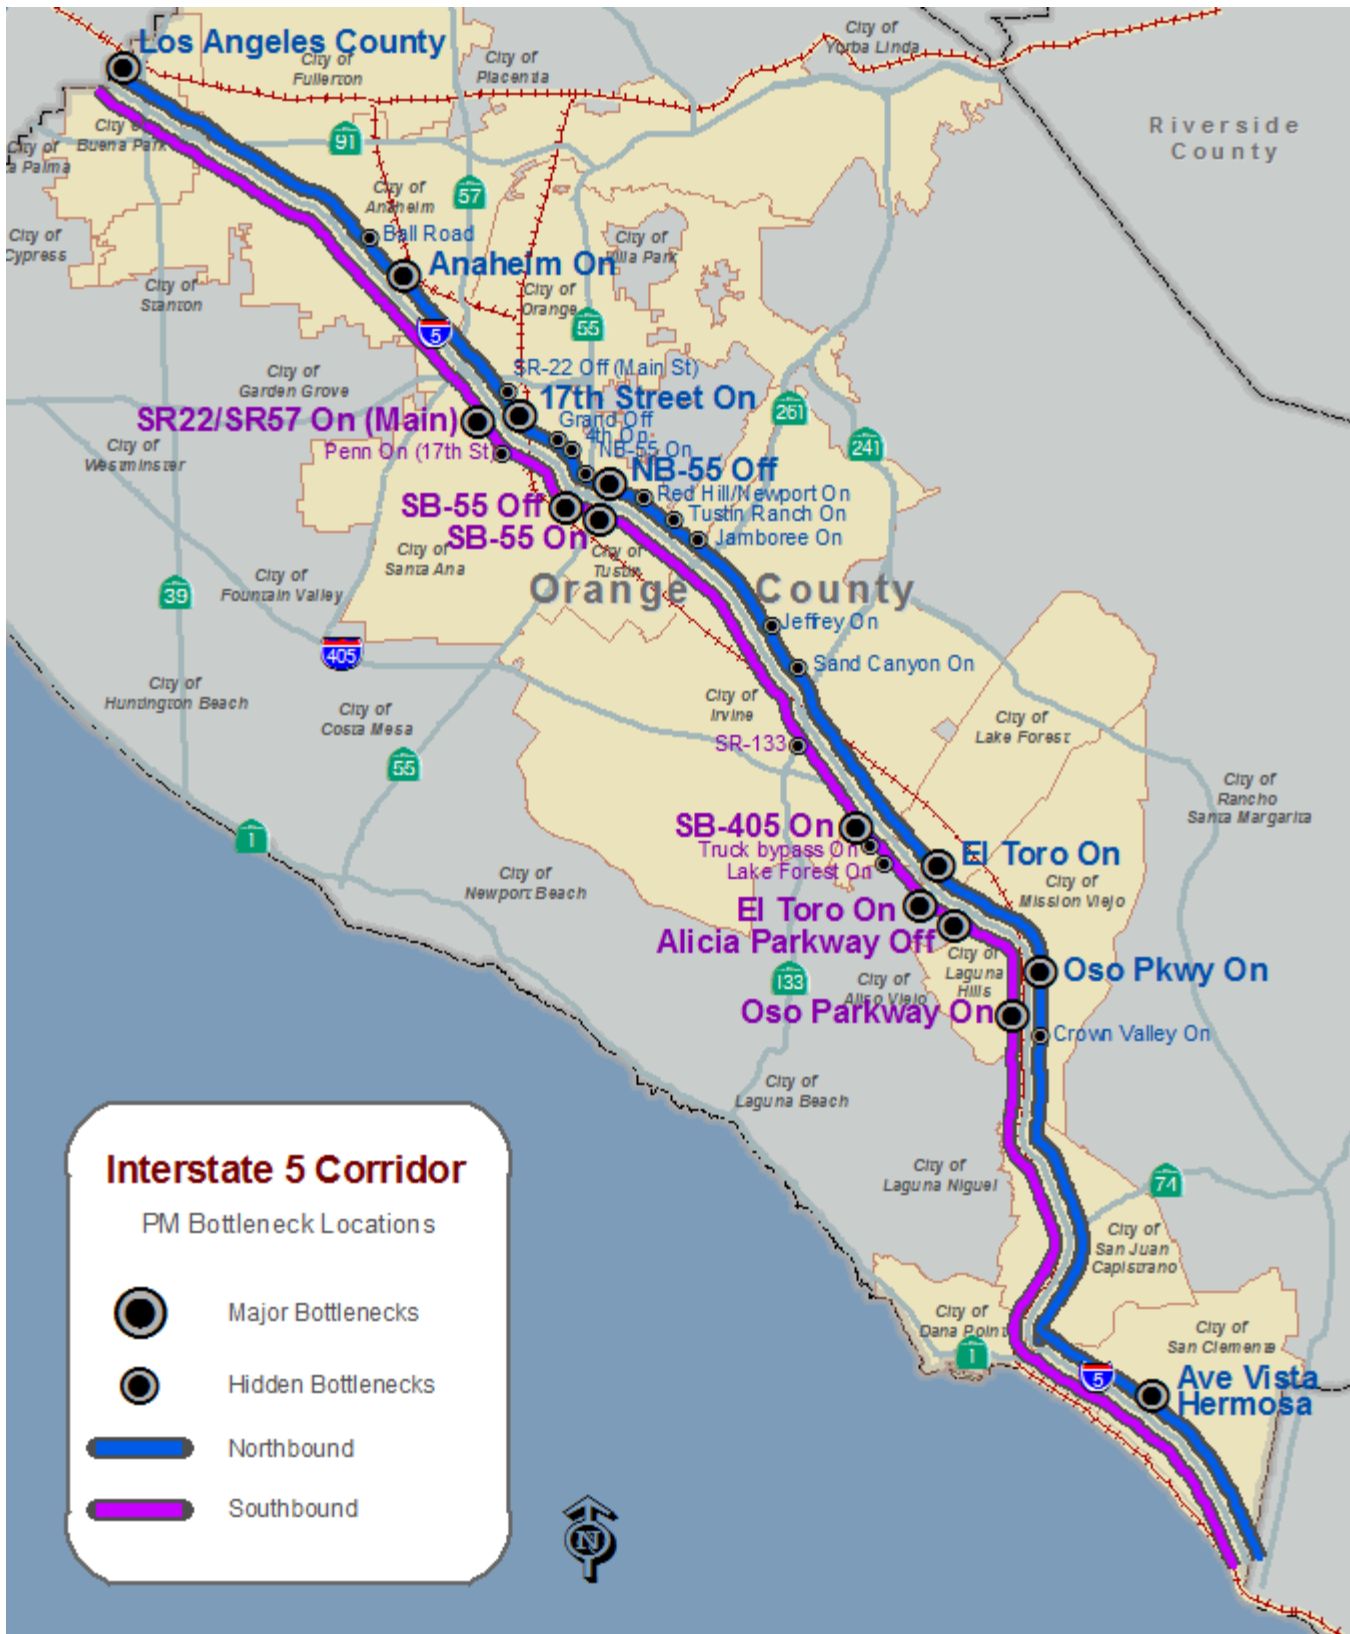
Los Angeles County

City of Fullerton

City of Placentia

City of Yorba Linda

Riverside County

City of Buena Park

City of La Palma

91

City of Anaheim

57

City of Cypress

Ball Road

City of Villa Park

Anaheim On

City of Stanton

City of Orange

55

5

City of Garden Grove

SR-22 Off (Main St)

17th Street On

261

SR22/SR57 On (Main)

Grand Off

4th On

City of Westminster

Penn On (17th St)

NB-55 On

241

NB-55 Off

Red Hill/Newport On

SB-55 Off

Tustin Ranch On

SB-55 On

Jamboree On

City of Santa Ana

City of Tustin

Orange County

39

City of Fountain Valley

Jeffrey On

405

Sand Canyon On

City of Huntington Beach

City of Irvine

City of Costa Mesa

City of Lake Forest

SR-133

55

City of Rancho Santa Margarita

1

SB-405 On

Truck bypass On

El Toro On

Lake Forest On

City of Newport Beach

City of Mission Viejo

El Toro On

Alicia Parkway Off

City of Laguna Hills

133

Oso Pkwy On

City of Aliso Viejo

Oso Parkway On

Crown Valley On

City of Laguna Beach

City of Laguna Niguel

74

Interstate 5 Corridor

PM Bottleneck Locations

Major Bottlenecks

Hidden Bottlenecks

Northbound

Southbound

City of San Juan Capistrano

City of Dana Point

1

City of San Clemente

5

Ave Vista Hermosa

N